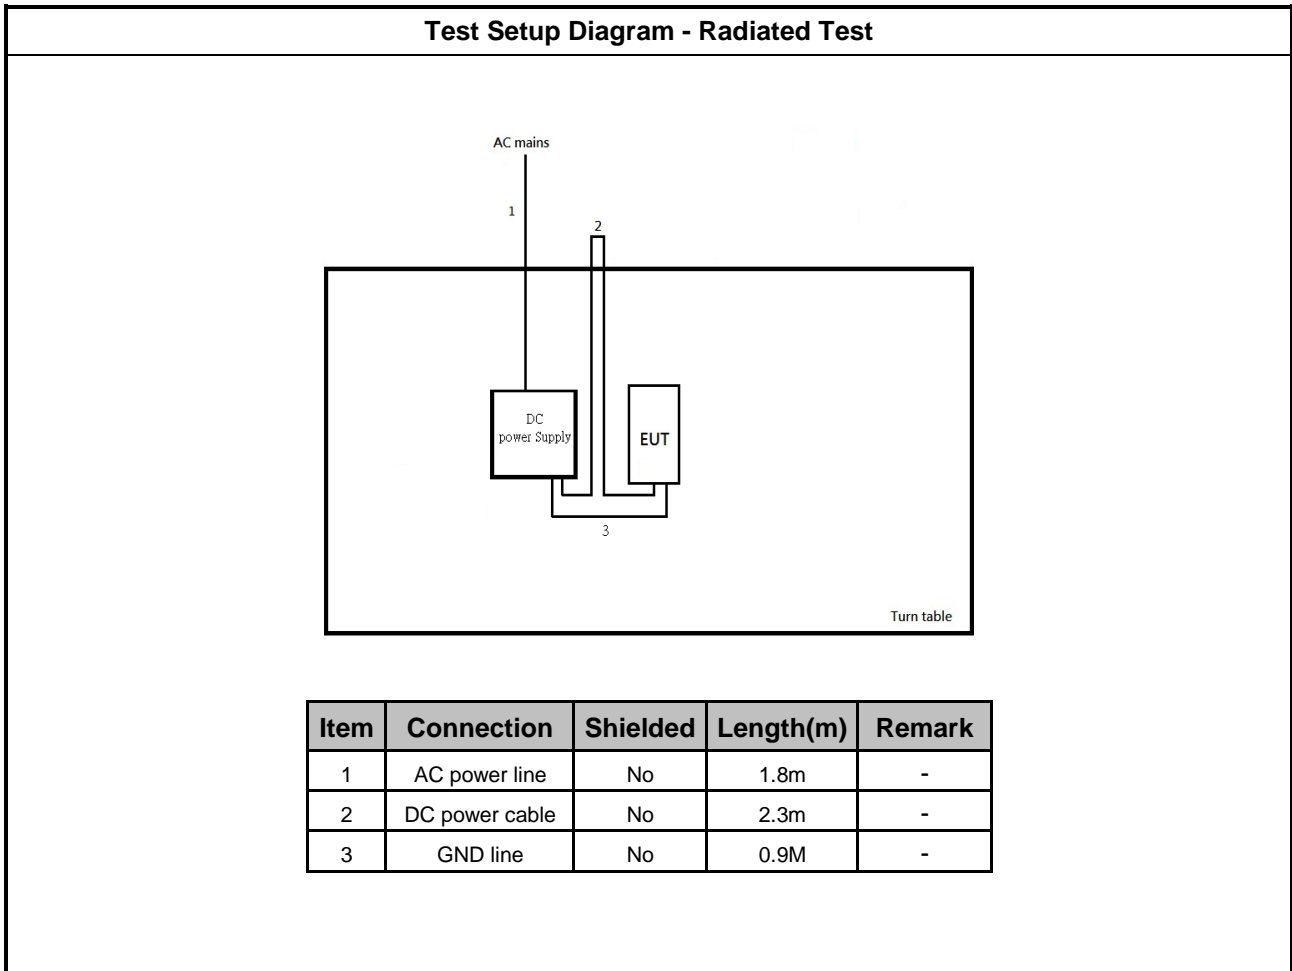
Test Setup Diagram - Radiated Test

AC mains

1

2

DC power Supply

EUT

3

Turn table

| Item | Connection | Shielded | Length(m) | Remark |
|---|---|---|---|---|
| 1 | AC power line | No | 1.8m | - |
| 2 | DC power cable | No | 2.3m | - |
| 3 | GND line | No | 0.9M | - |